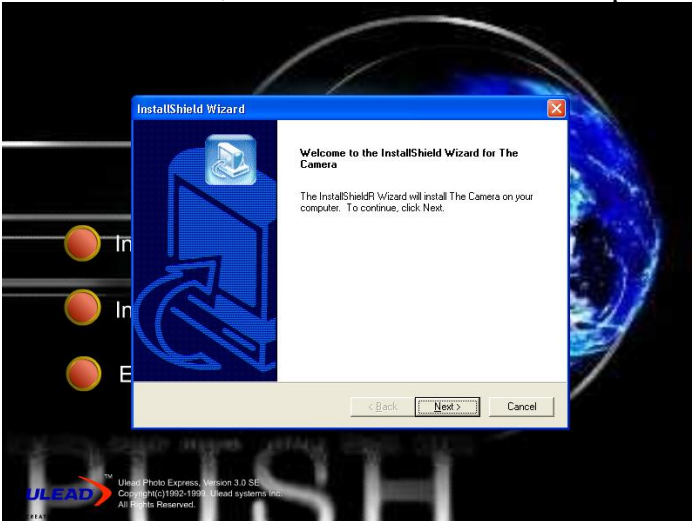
InstallShield Wizard

Welcome to the InstallShield Wizard for The Camera

The InstallShieldR Wizard will install The Camera on your computer. To continue, click Next.

< Back
Next >
Cancel

In
In
E

ULEAD

Ulead Photo Express, Version 3.0 SE
Copyright(c)1992-1999, Ulead systems Inc.
All Rights Reserved.